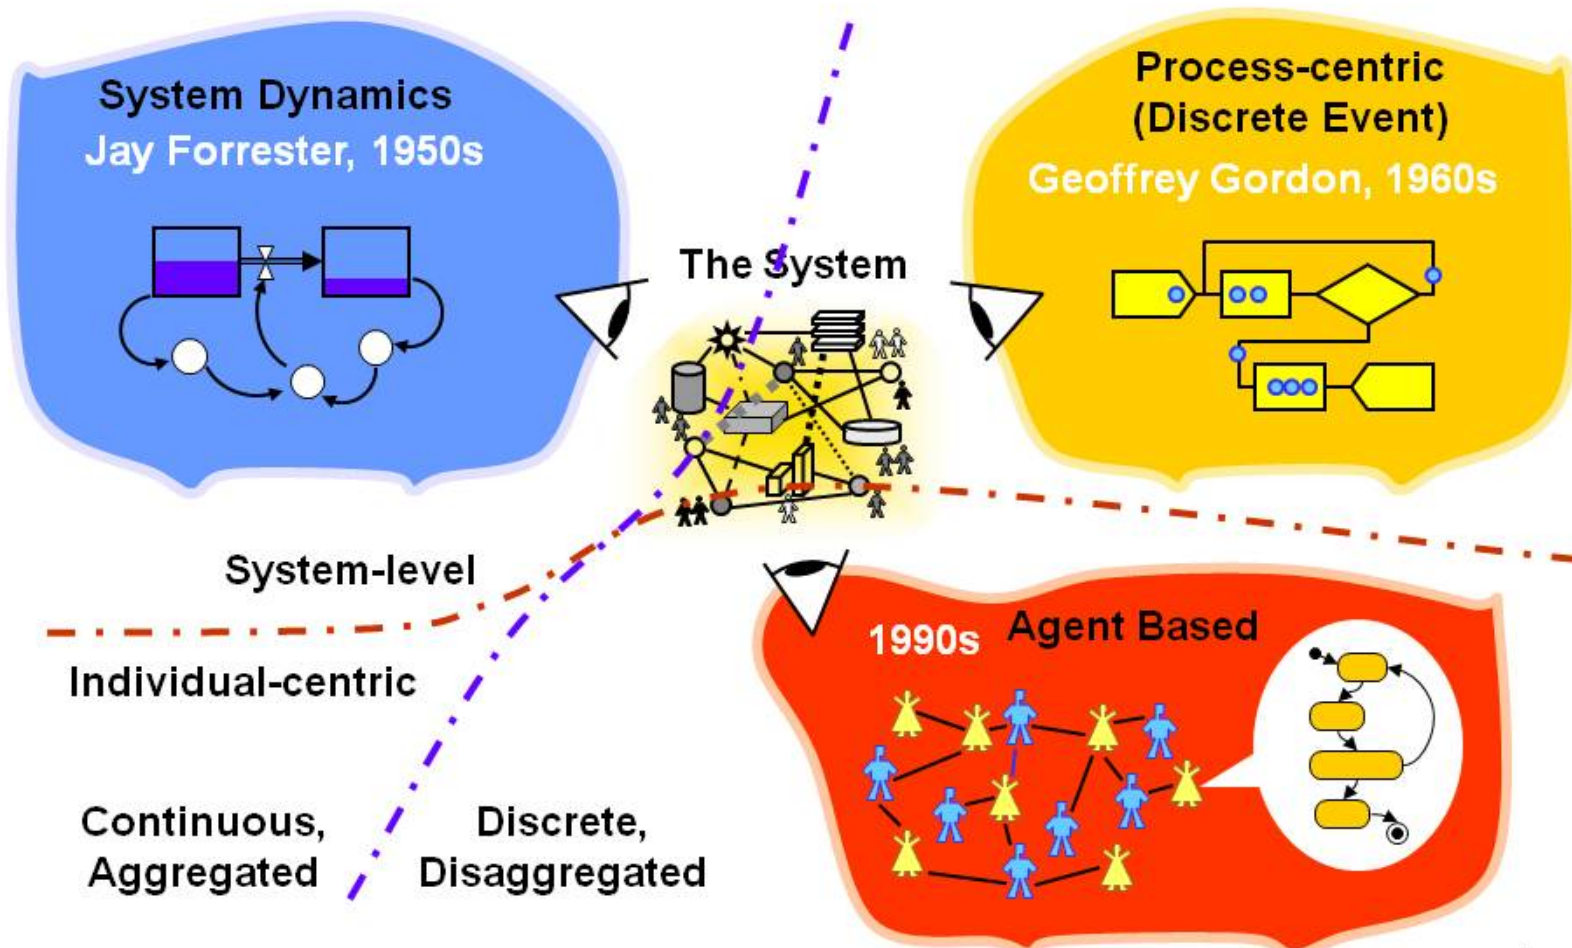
System Dynamics
Jay Forrester, 1950s

Process-centric
(Discrete Event)
Geoffrey Gordon, 1960s

The System

System-level

Individual-centric

1990s Agent Based

Continuous,
Aggregated

Discrete,
Disaggregated